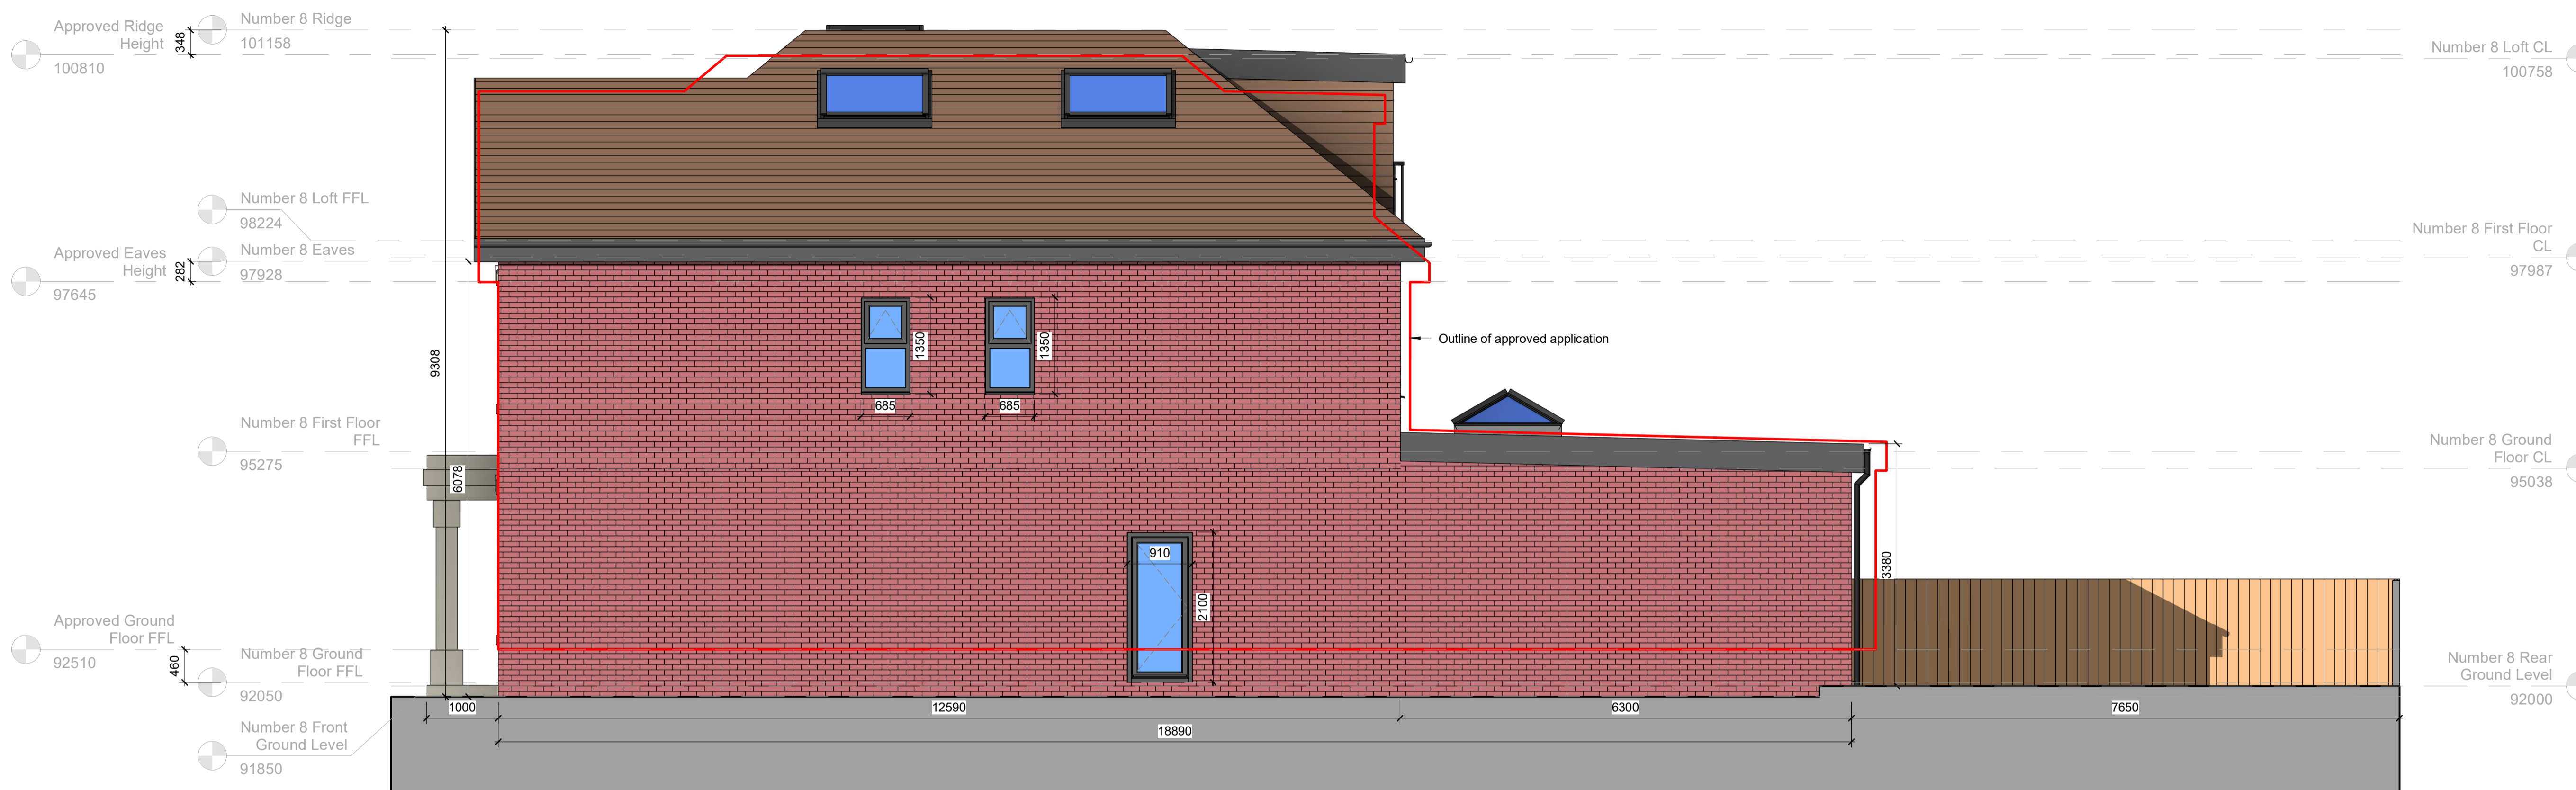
Approved Ridge Height
100810
348
Number 8 Ridge
101158

Number 8 Loft CL
100758

Number 8 Loft FFL
98224

Approved Eaves Height
97645
282
Number 8 Eaves
97928

Number 8 First Floor CL
97987

Outline of approved application

9308
1350
1350
685
685

Number 8 First Floor FFL
95275

Number 8 Ground Floor CL
95038

6078
910
2100
3380

Approved Ground Floor FFL
92510
460
Number 8 Ground Floor FFL
92050

Number 8 Rear Ground Level
92000

1000
12590
6300
7650
18890

Number 8 Front Ground Level
91850